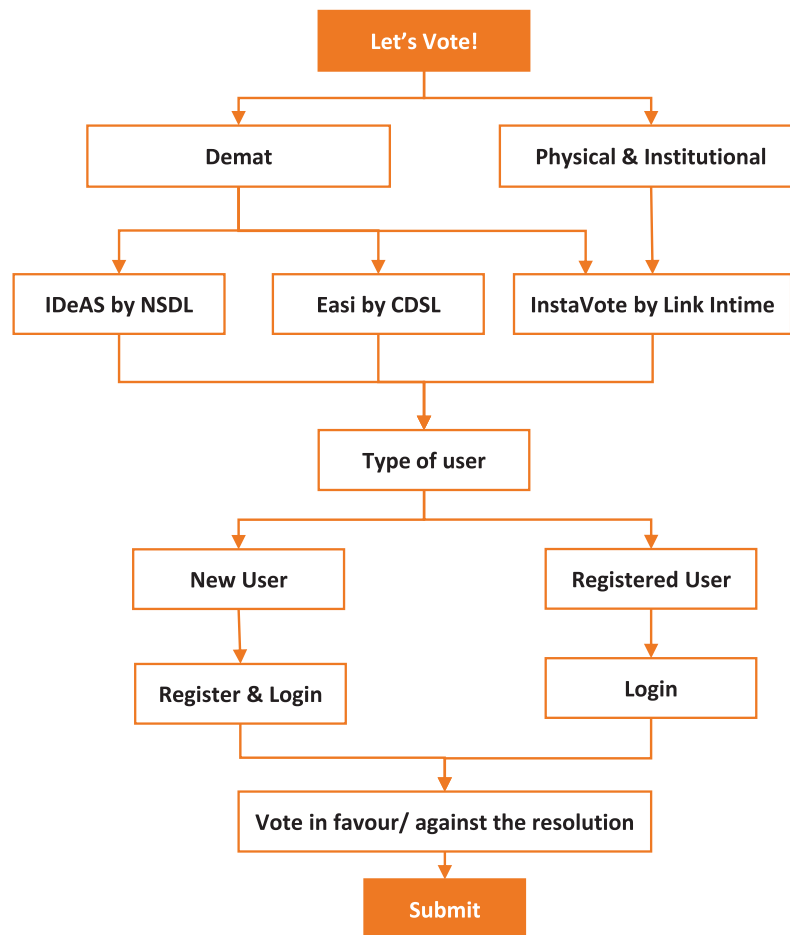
Let's Vote!

Demat

Physical & Institutional

IDeAS by NSDL

Easi by CDSL

InstaVote by Link Intime

Type of user

New User

Registered User

Register & Login

Login

Vote in favour/ against the resolution

Submit